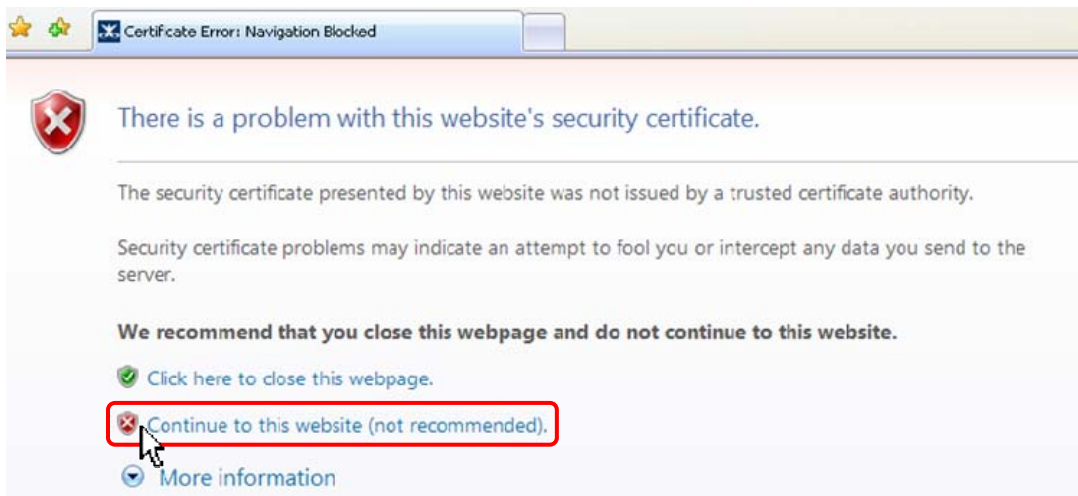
Certificate Error: Navigation Blocked

There is a problem with this website's security certificate.

The security certificate presented by this website was not issued by a trusted certificate authority.

Security certificate problems may indicate an attempt to fool you or intercept any data you send to the server.

We recommend that you close this webpage and do not continue to this website.

Click here to close this webpage.

Continue to this website (not recommended).

More information